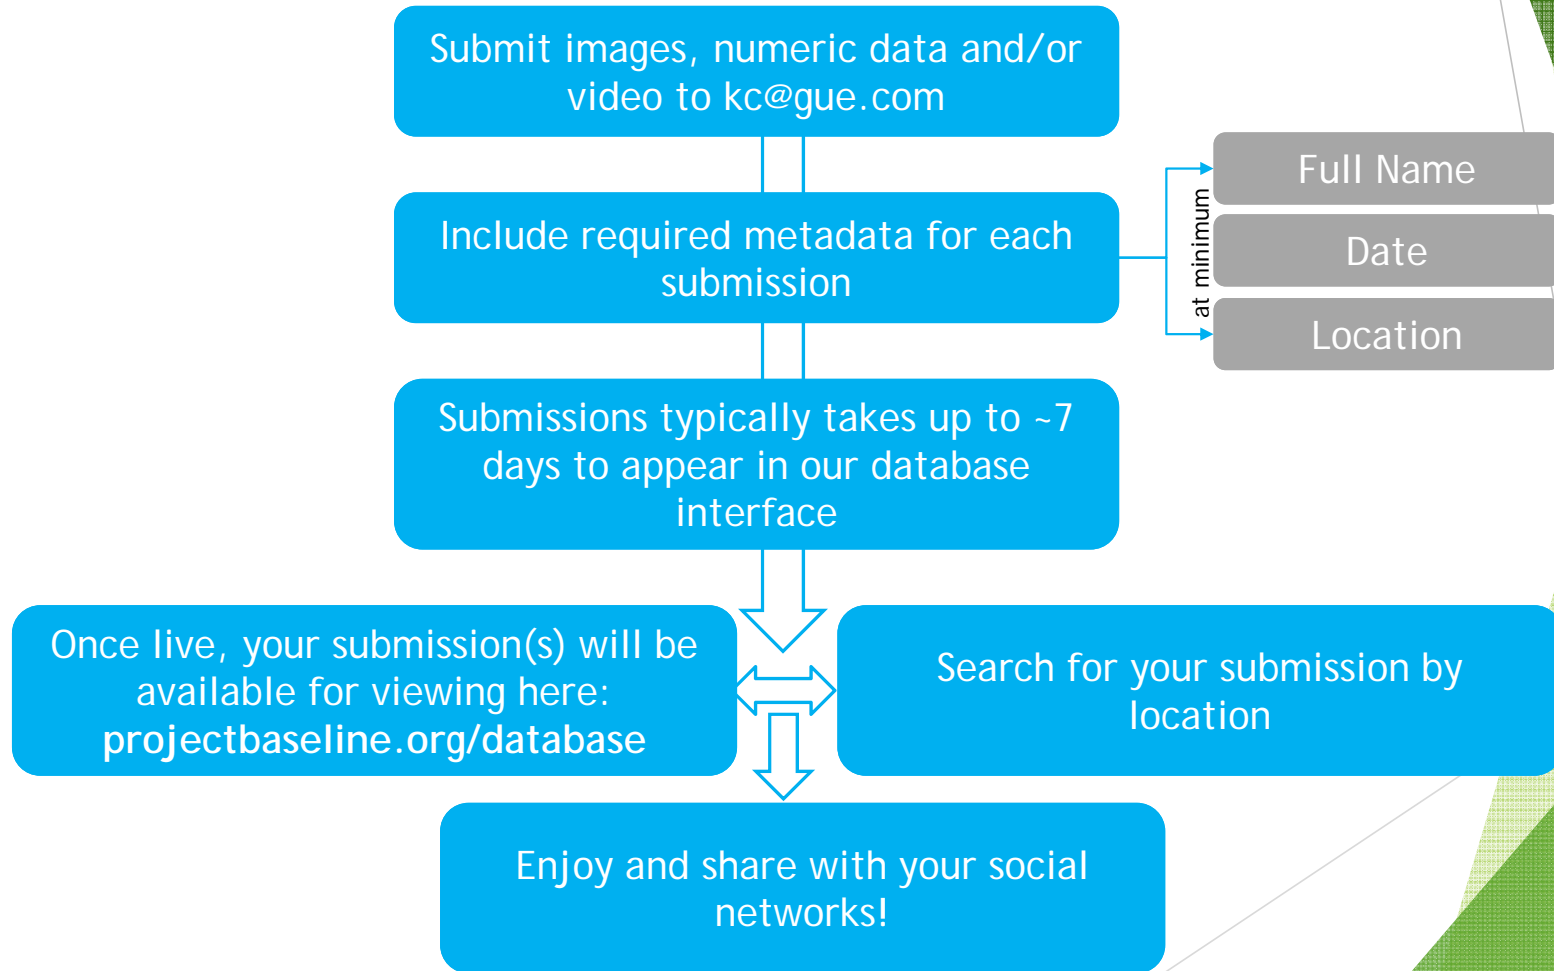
Submit images, numeric data and/or video to kc@gue.com

Include required metadata for each submission

at minimum

Full Name

Date

Location

Submissions typically takes up to ~7 days to appear in our database interface

Once live, your submission(s) will be available for viewing here: **projectbaseline.org/database**

Search for your submission by location

Enjoy and share with your social networks!